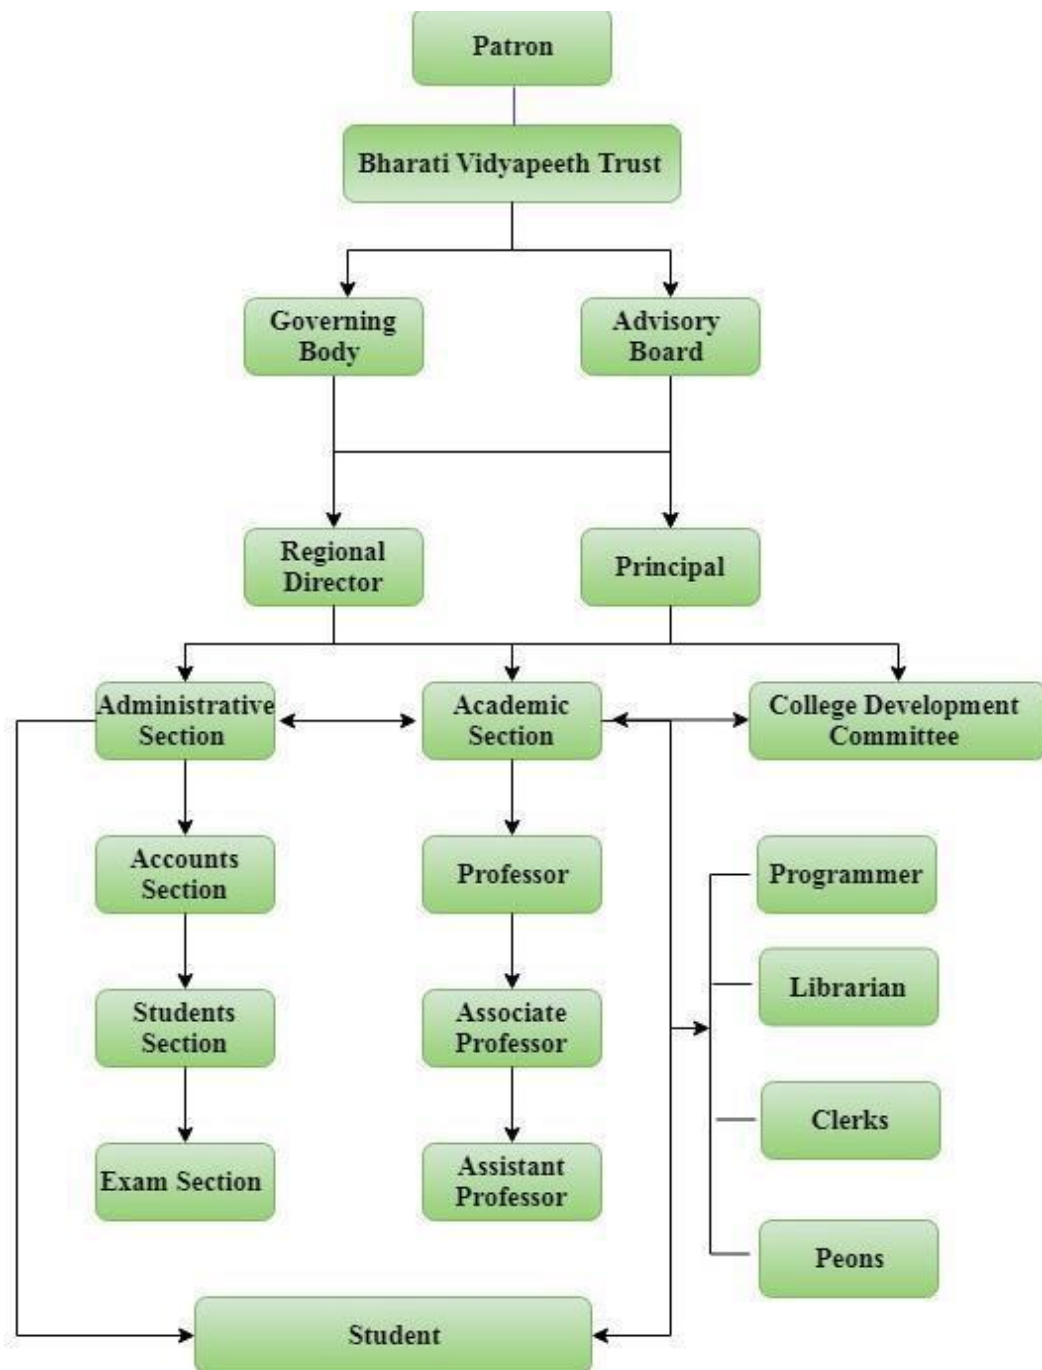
Patron

Bharati Vidyapeeth Trust

Governing Body

Advisory Board

Regional Director

Principal

Administrative Section

Academic Section

College Development Committee

Accounts Section

Professor

Programmer

Students Section

Associate Professor

Librarian

Exam Section

Assistant Professor

Clerks

Peons

Student